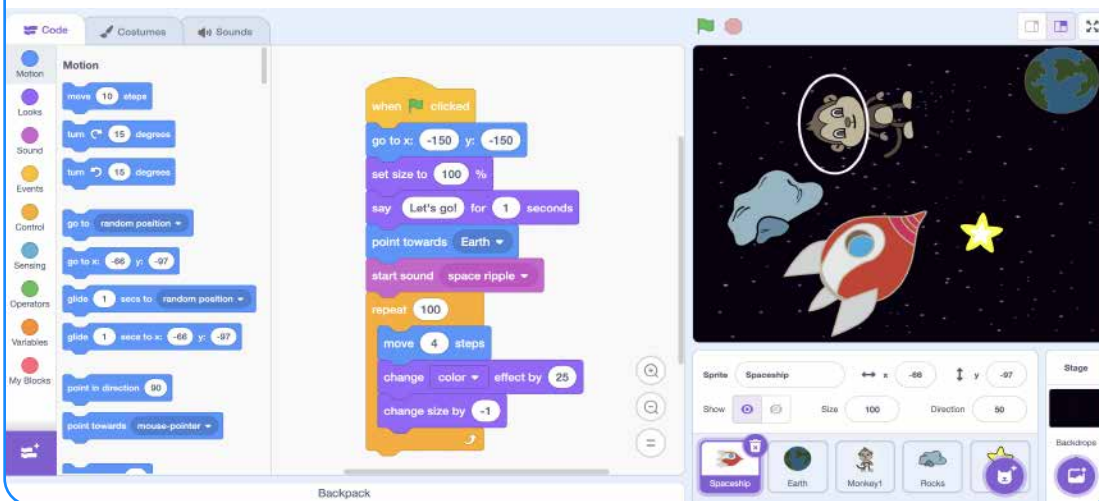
Code
Costumes
Sounds

Motion
Looks
Sound
Events
Control
Sensing
Operators
Variables
My Blocks

Motion
move 10 steps
turn 15 degrees
turn 15 degrees
go to random position
go to x: -66 y: -97
glide 1 secs to random position
glide 1 secs to x: -66 y: -97
point in direction 90
point towards mouse-pointer

when clicked
go to x: -150 y: -150
set size to 100 %
say Let's go! for 1 seconds
point towards Earth
start sound space ripple
repeat 100
move 4 steps
change color effect by 25
change size by -1

Backpack

Sprite Spaceship x -66 y -97
Show Size 100 Direction 50
Spaceship
Earth
Monkey1
Rocks

Stage
Backdrops